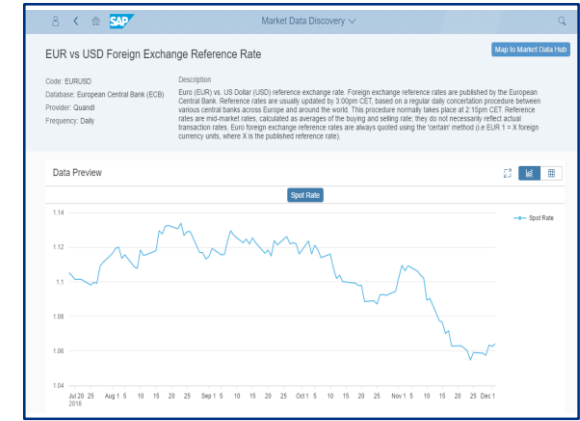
SAP Market Data Discovery

EUR vs USD Foreign Exchange Reference Rate

Map to Market Data Hub

Code: EURUSD
Database: European Central Bank (ECB)
Provider: Quandl
Frequency: Daily

Description
Euro (EUR) vs. US Dollar (USD) reference exchange rate. Foreign exchange reference rates are published by the European Central Bank. Reference rates are usually updated by 3:00pm CET, based on a regular daily concertation procedure between various central banks across Europe and around the world. This procedure normally takes place at 2:15pm CET. Reference rates are mid-market rates, calculated as averages of the buying and selling rate; they do not necessarily reflect actual transaction rates. Euro foreign exchange reference rates are always quoted using the 'certain' method (i.e EUR 1 = X foreign currency units, where X is the published reference rate).

Data Preview

Spot Rate

Spot Rate

1.14
1.12
1.1
1.08
1.06
1.04

Jul 20 2016 25 Aug 1 5 10 15 20 25 Sep 1 5 10 15 20 25 Oct 1 5 10 15 20 25 Nov 1 5 10 15 20 25 Dec 1